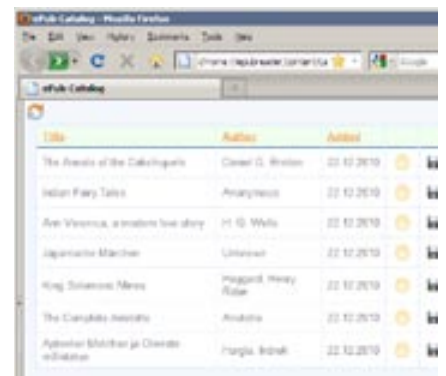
ePub Catalog - Mozilla Firefox
File Edit View History Bookmarks Tools Help
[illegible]
ePub Catalog

| Title | Author | Added |
|---|---|---|
| The Annals of the Cakchiquels | Daniel G. Brinton | 22.12.2010 |
| Indian Fairy Tales | Anonymous | 22.12.2010 |
| Ann Veronica, a modern love story | H. G. Wells | 22.12.2010 |
| Japanische Märchen | Unknown | 22.12.2010 |
| King Solomons Mines | Haggard, Henry Rider | 22.12.2010 |
| The Complete Anabasis | Anabasis | 22.12.2010 |
| Aptowitzer Märchen ja Chronik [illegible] | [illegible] | 22.12.2010 |